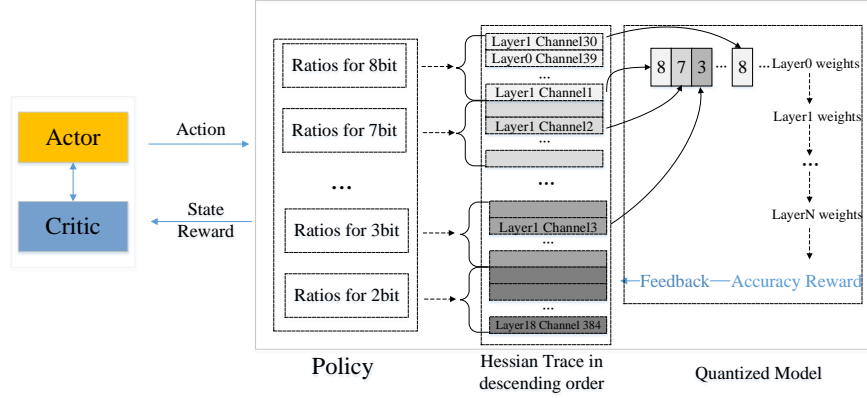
Actor

Critic

Action

State
Reward

Ratios for 8bit

Ratios for 7bit

...

Ratios for 3bit

Ratios for 2bit

Layer1 Channel30
Layer0 Channel39
...
Layer1 Channel1

Layer1 Channel2
...

...

Layer1 Channel3
...

...
Layer18 Channel 384

8 7 3 ... 8 ... Layer0 weights

Layer1 weights

...

LayerN weights

Feedback — Accuracy Reward

Policy

Hessian Trace in descending order

Quantized Model